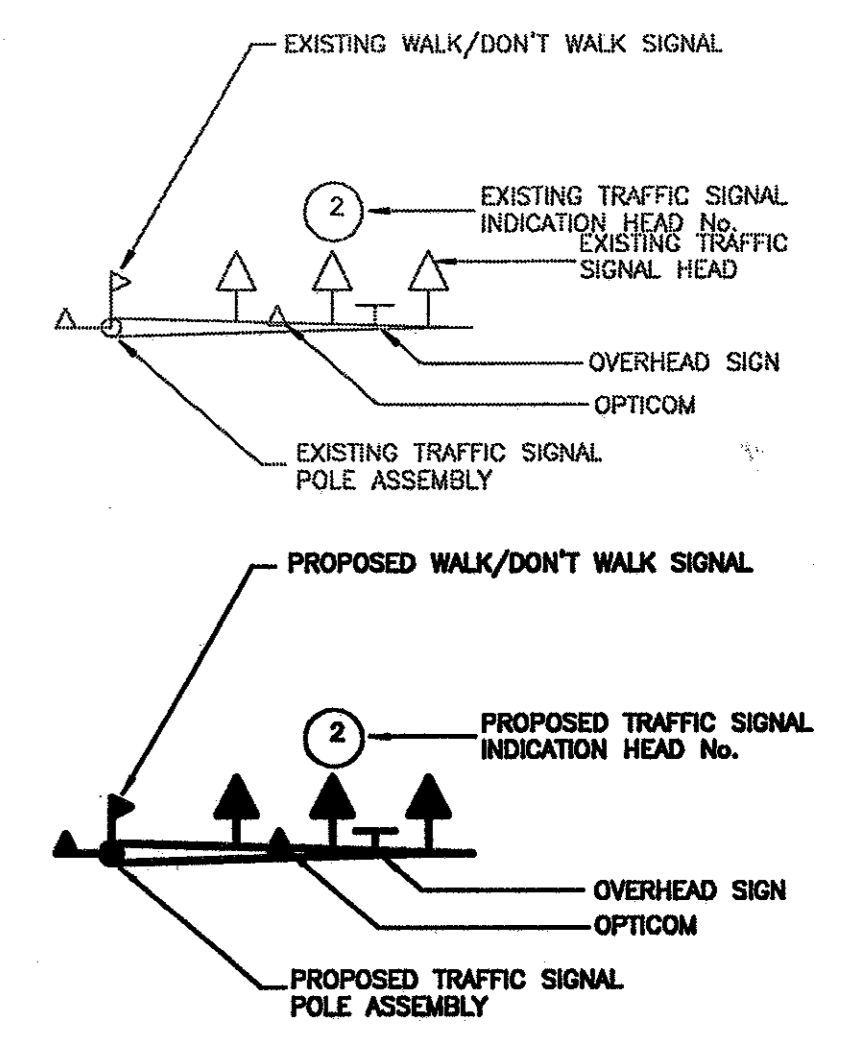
EXISTING WALK/DON'T WALK SIGNAL

2

EXISTING TRAFFIC SIGNAL INDICATION HEAD No.

EXISTING TRAFFIC SIGNAL HEAD

OVERHEAD SIGN

OPTICOM

EXISTING TRAFFIC SIGNAL POLE ASSEMBLY

PROPOSED WALK/DON'T WALK SIGNAL

2

PROPOSED TRAFFIC SIGNAL INDICATION HEAD No.

OVERHEAD SIGN

OPTICOM

PROPOSED TRAFFIC SIGNAL POLE ASSEMBLY